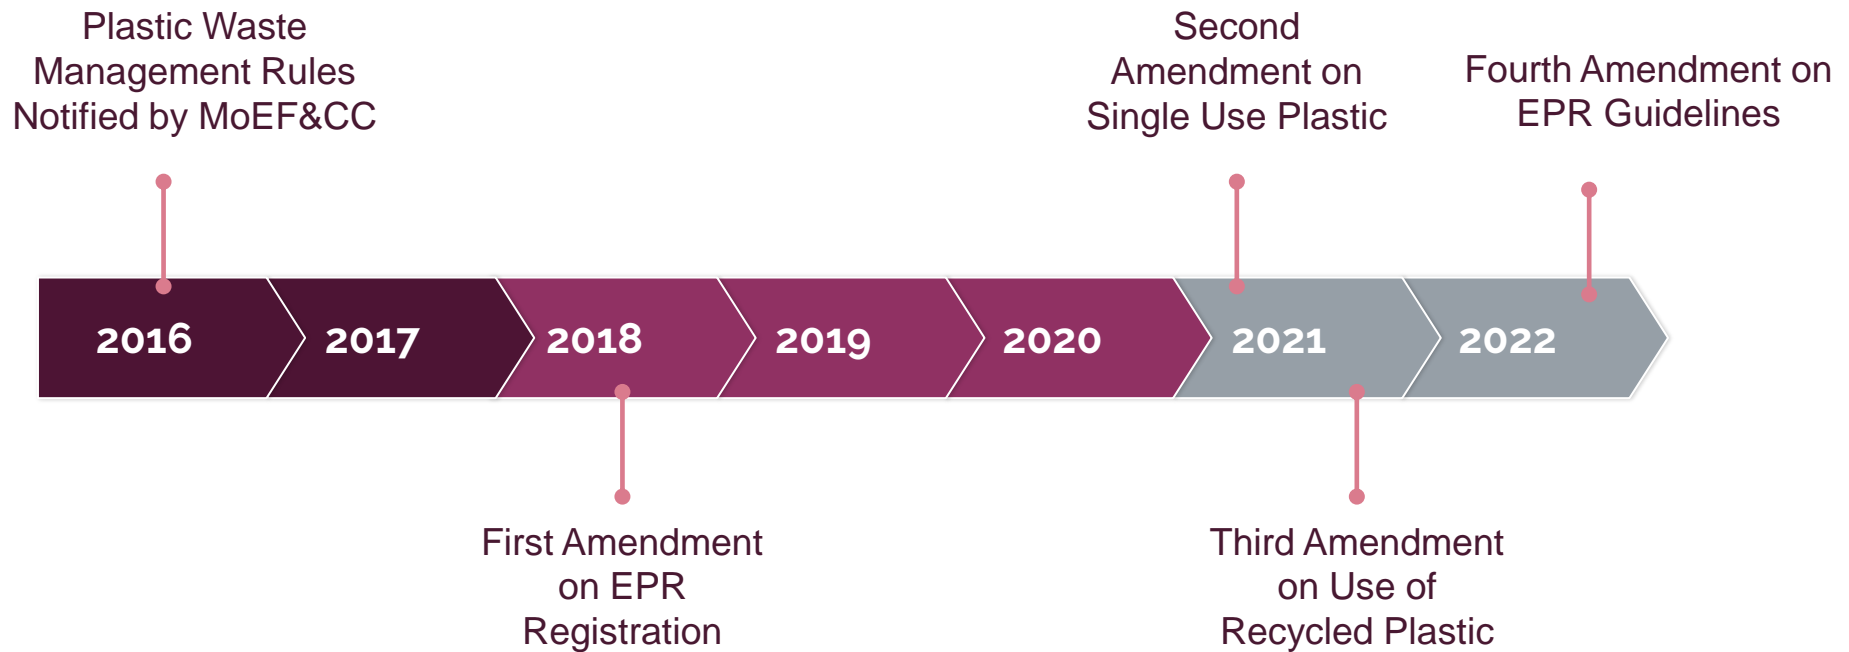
Plastic Waste Management Rules Notified by MoEF&CC

Second Amendment on Single Use Plastic

Fourth Amendment on EPR Guidelines

2016

2017

2018

2019

2020

2021

2022

First Amendment on EPR Registration

Third Amendment on Use of Recycled Plastic